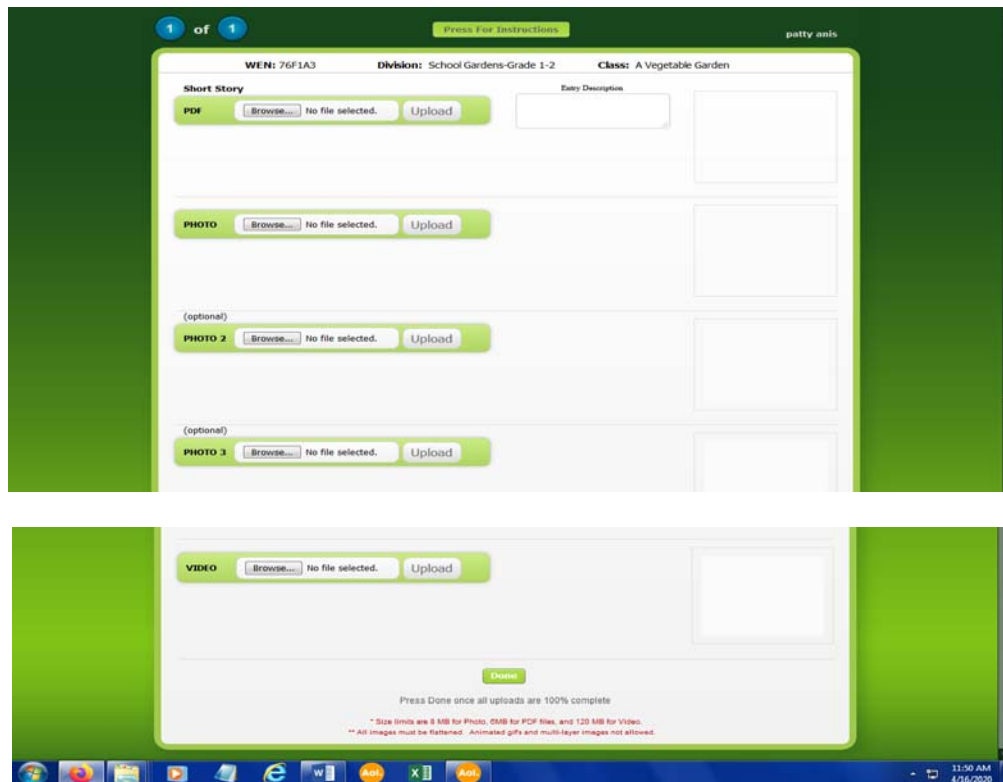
1 of 1

Press For Instructions

patty anis

WEN: 76F1A3 Division: School Gardens-Grade 1-2 Class: A Vegetable Garden

Short Story

PDF Browse... No file selected. Upload

Entry Description

PHOTO Browse... No file selected. Upload

(optional)

PHOTO 2 Browse... No file selected. Upload

(optional)

PHOTO 3 Browse... No file selected. Upload

VIDEO Browse... No file selected. Upload

Done

Press Done once all uploads are 100% complete

* Size limits are 8 MB for Photo, 6MB for PDF files, and 120 MB for Video.

** All images must be flattened. Animated gifs and multi-layer images not allowed.

Aol. Aol.

11:50 AM
4/16/2020